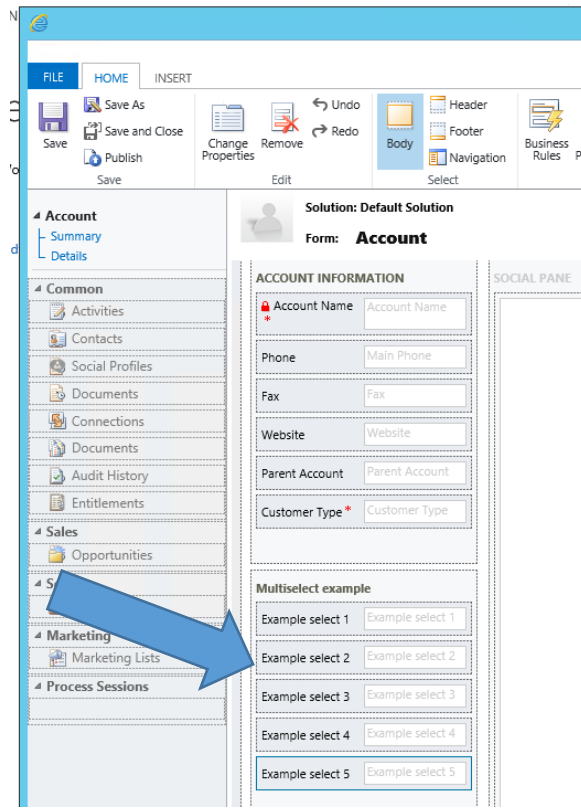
FILE HOME INSERT

Save
Save As
Save and Close
Publish
Save

Change Properties
Remove
Undo
Redo
Edit

Body
Header
Footer
Navigation
Select

Business Rules

Account
Summary
Details

Common
Activities
Contacts
Social Profiles
Documents
Connections
Documents
Audit History
Entitlements

Sales
Opportunities

S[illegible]

Marketing
Marketing Lists

Process Sessions

Solution: Default Solution
Form: Account

ACCOUNT INFORMATION
Account Name * | Account Name
Phone | Main Phone
Fax | Fax
Website | Website
Parent Account | Parent Account
Customer Type * | Customer Type

SOCIAL PANE

Multiselect example
Example select 1 | Example select 1
Example select 2 | Example select 2
Example select 3 | Example select 3
Example select 4 | Example select 4
Example select 5 | Example select 5